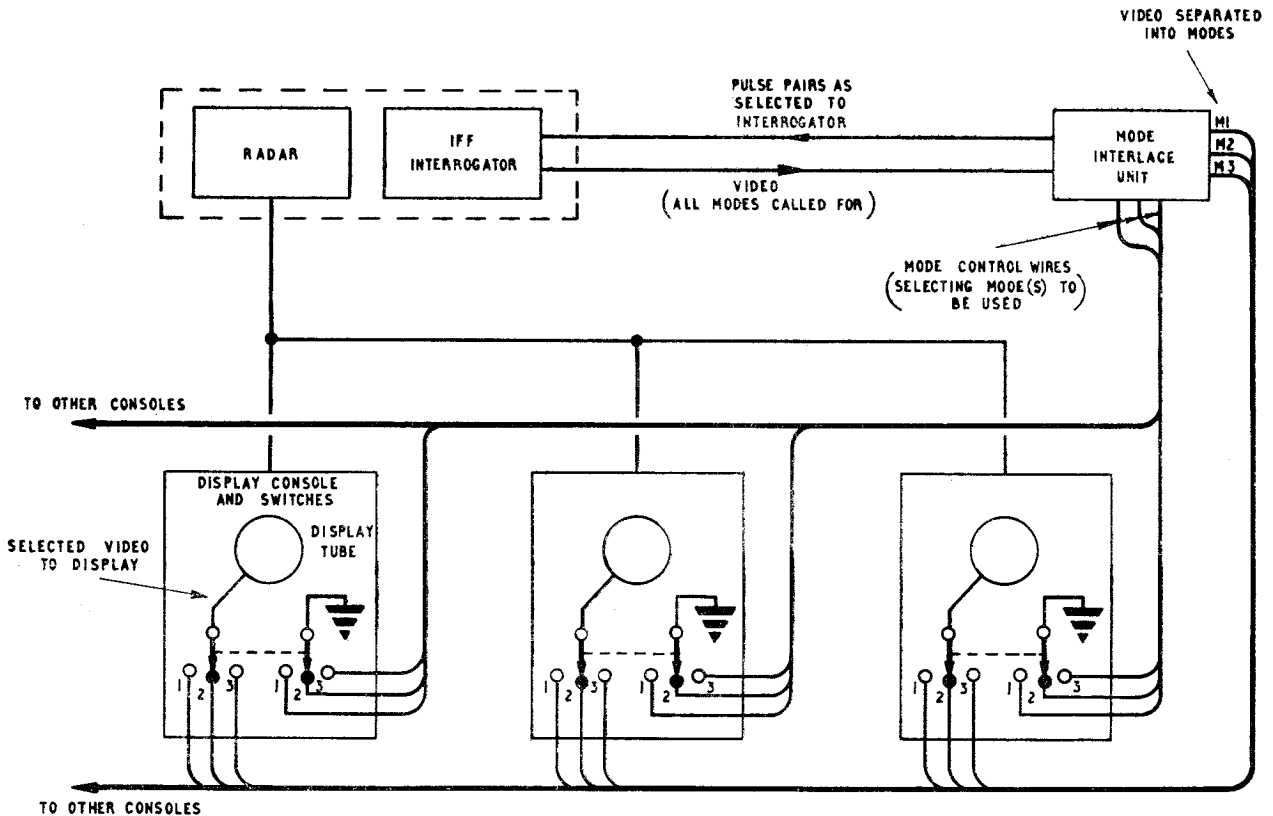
VIDEO SEPARATED INTO MODES

PULSE PAIRS AS SELECTED TO INTERROGATOR

RADAR

IFF INTERROGATOR

MODE INTERLACE UNIT

M1
M2
M3

VIDEO (ALL MODES CALLED FOR)

MODE CONTROL WIRES (SELECTING MODE(S) TO BE USED)

TO OTHER CONSOLES

DISPLAY CONSOLE AND SWITCHES

DISPLAY TUBE

SELECTED VIDEO TO DISPLAY

1 2 3 1 2 3

1 2 3 1 2 3

1 2 3 1 2 3

TO OTHER CONSOLES